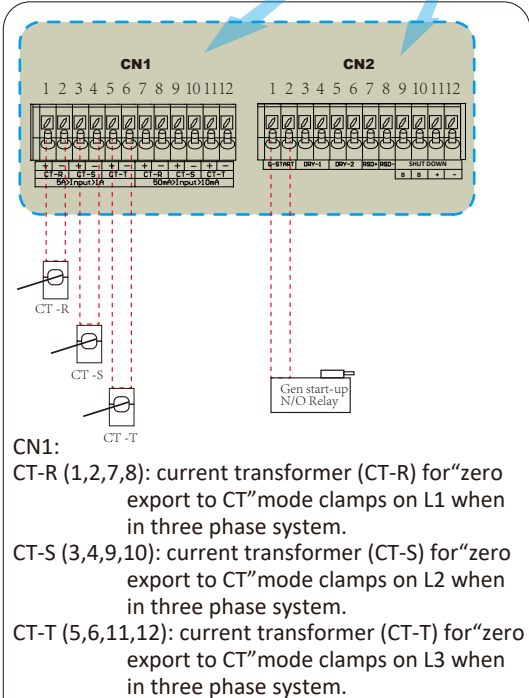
CN1

CN2

1 2 3 4 5 6 7 8 9 10 11 12

1 2 3 4 5 6 7 8 9 10 11 12

+ - + - + - + - + - + -

CT-R CT-S CT-T CT-R CT-S CT-T

5A>Input>1A

50mA>Input>10mA

G-START DRY-1 DRY-2 RSD+ RSD- SHUT DOWN

B B + -

CT -R

CT -S

CT -T

Gen start-up N/O Relay

CN1:

CT-R (1,2,7,8): current transformer (CT-R) for“zero export to CT”mode clamps on L1 when in three phase system.

CT-S (3,4,9,10): current transformer (CT-S) for“zero export to CT”mode clamps on L2 when in three phase system.

CT-T (5,6,11,12): current transformer (CT-T) for“zero export to CT”mode clamps on L3 when in three phase system.